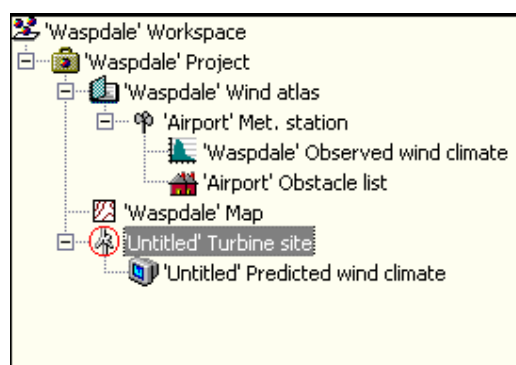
'Waspdale' Workspace
'Waspdale' Project
'Waspdale' Wind atlas
'Airport' Met. station
'Waspdale' Observed wind climate
'Airport' Obstacle list
'Waspdale' Map
'Untitled' Turbine site
'Untitled' Predicted wind climate